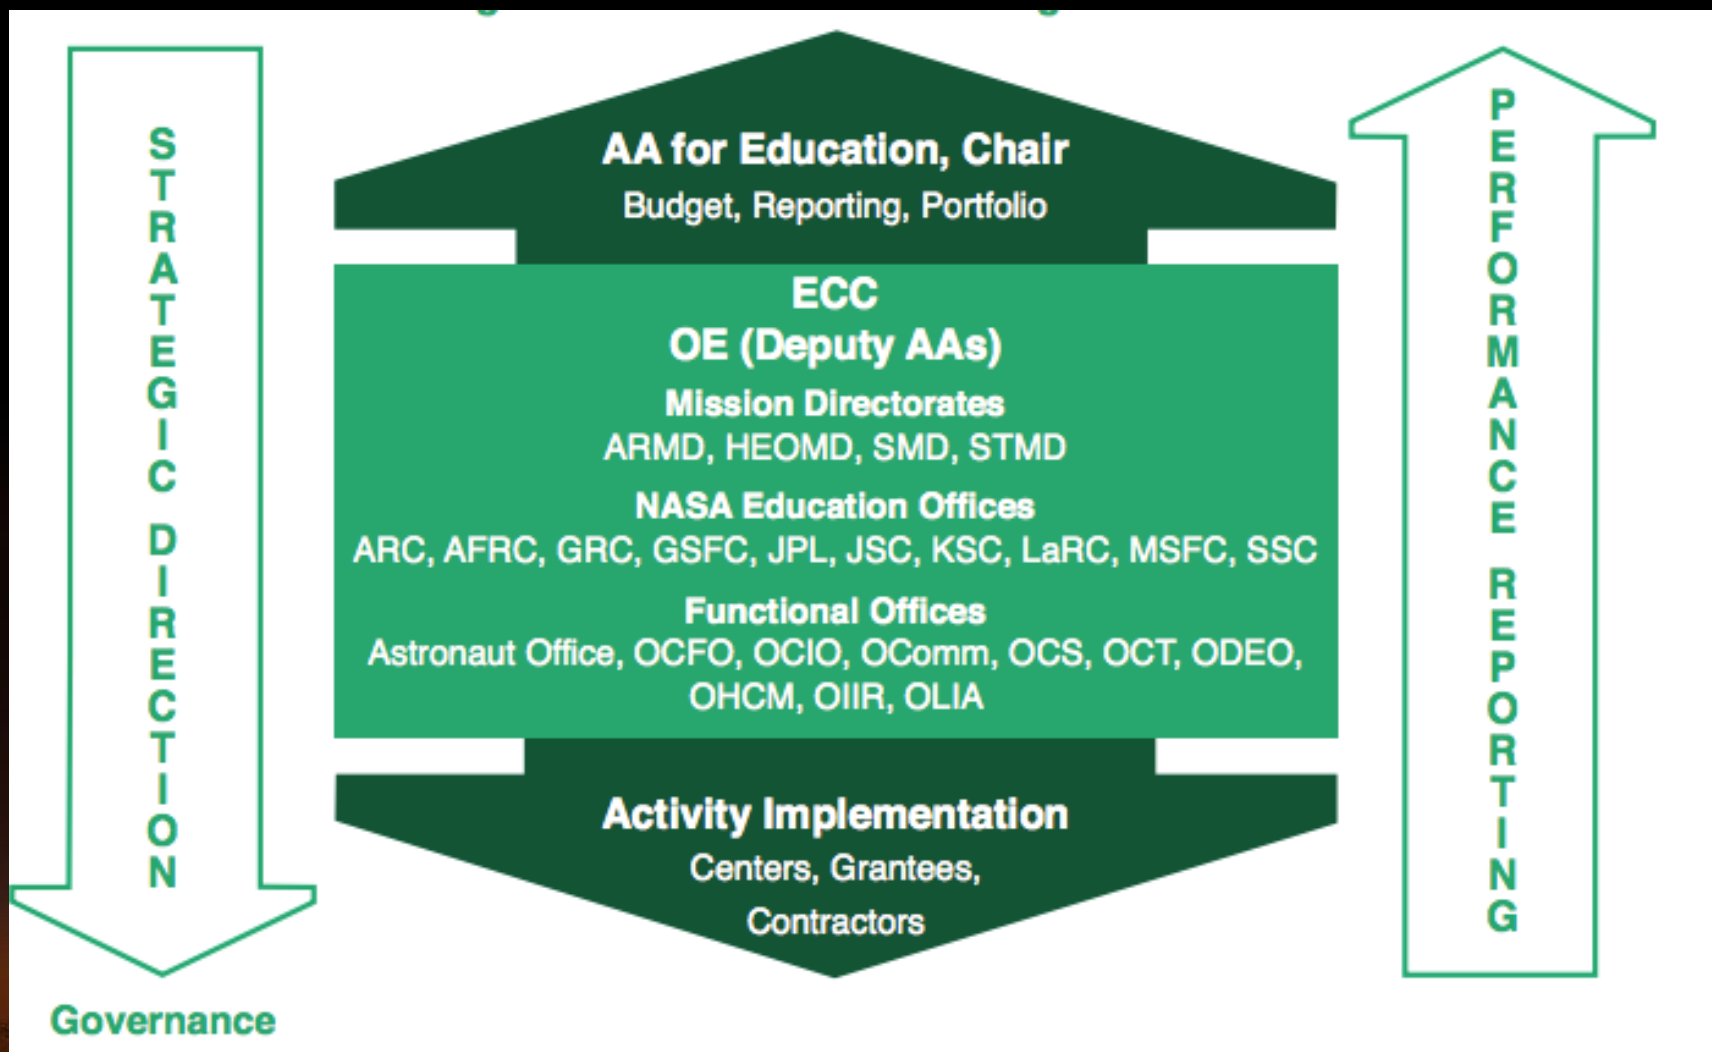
STRATEGIC DIRECTION

AA for Education, Chair
Budget, Reporting, Portfolio

ECC
OE (Deputy AAs)
Mission Directorates
ARMD, HEOMD, SMD, STMD
NASA Education Offices
ARC, AFRC, GRC, GSFC, JPL, JSC, KSC, LaRC, MSFC, SSC
Functional Offices
Astronaut Office, OCFO, OCIO, OComm, OCS, OCT, ODEO, OHCM, OIIR, OLIA

Activity Implementation
Centers, Grantees, Contractors

PERFORMANCE REPORTING

Governance